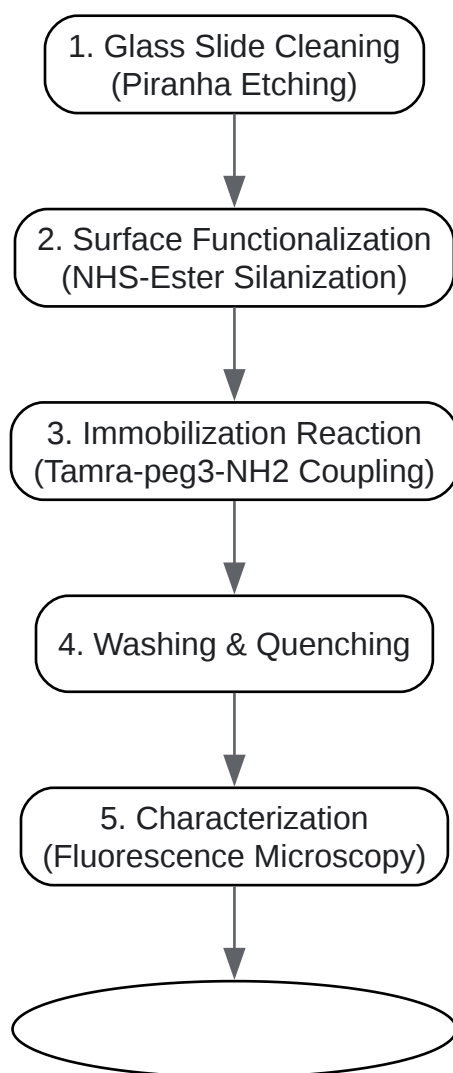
1. Glass Slide Cleaning
(Piranha Etching)

2. Surface Functionalization
(NHS-Ester Silanization)

3. Immobilization Reaction
(Tamra-peg3-NH2 Coupling)

4. Washing & Quenching

5. Characterization
(Fluorescence Microscopy)